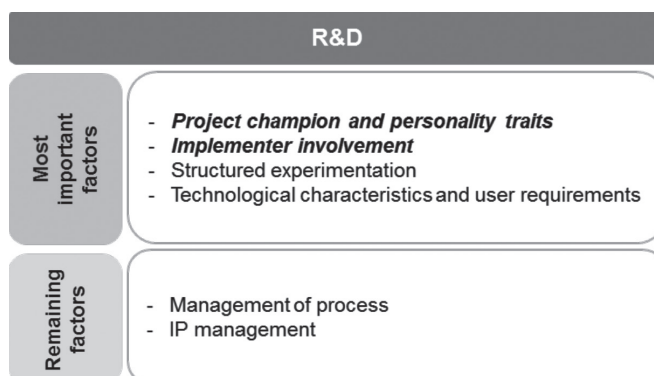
R&D

Most important factors

- *Project champion and personality traits*
- *Implementer involvement*
- Structured experimentation
- Technological characteristics and user requirements

Remaining factors

- Management of process
- IP management